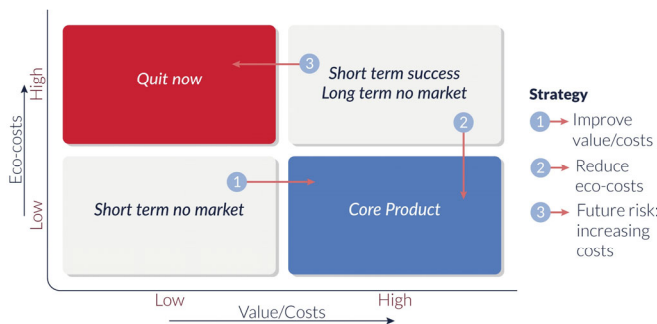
Eco-costs

High

Low

Quit now

3

Short term success
Long term no market

2

1

Short term no market

Core Product

Low

High

Value/Costs

Strategy

1 Improve value/costs

2 Reduce eco-costs

3 Future risk: increasing costs